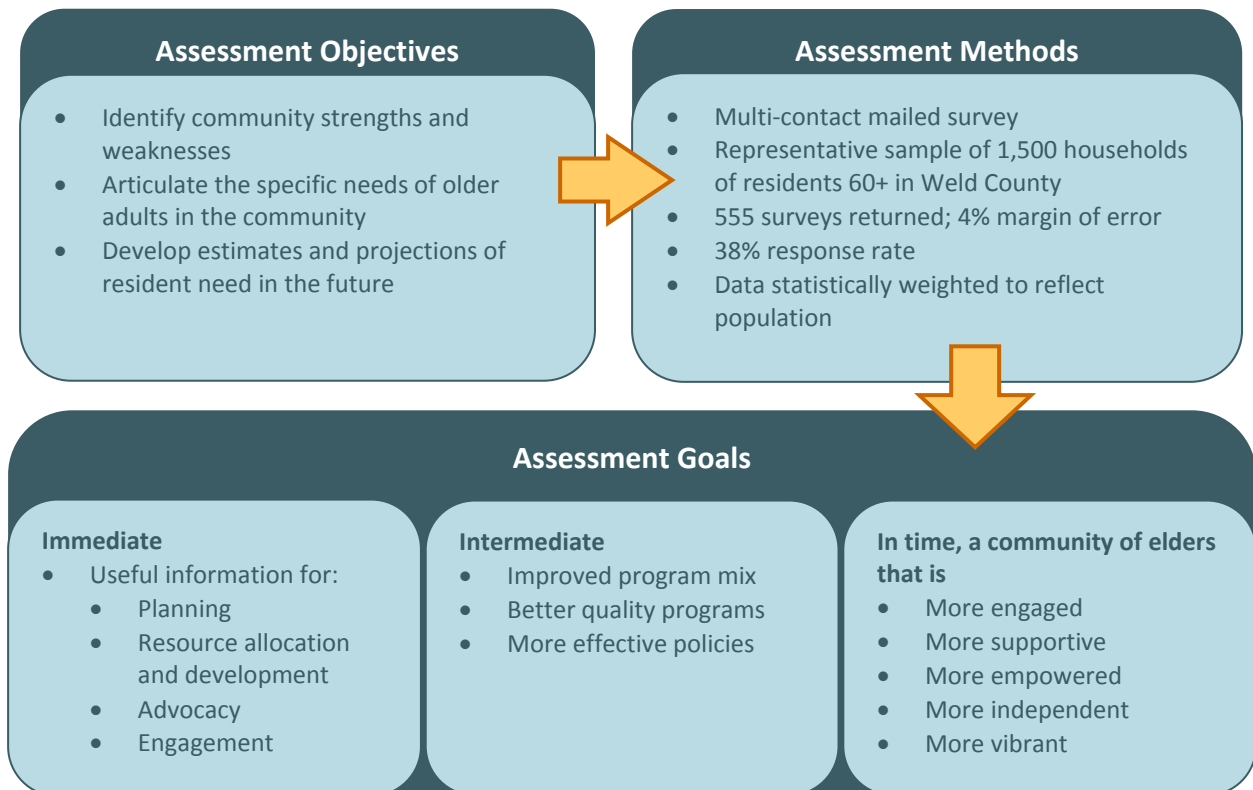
**Assessment Objectives**

- Identify community strengths and weaknesses
- Articulate the specific needs of older adults in the community
- Develop estimates and projections of resident need in the future

**Assessment Methods**

- Multi-contact mailed survey
- Representative sample of 1,500 households of residents 60+ in Weld County
- 555 surveys returned; 4% margin of error
- 38% response rate
- Data statistically weighted to reflect population

**Assessment Goals**

**Immediate**
- Useful information for:
  - Planning
  - Resource allocation and development
  - Advocacy
  - Engagement

**Intermediate**
- Improved program mix
- Better quality programs
- More effective policies

**In time, a community of elders that is**
- More engaged
- More supportive
- More empowered
- More independent
- More vibrant